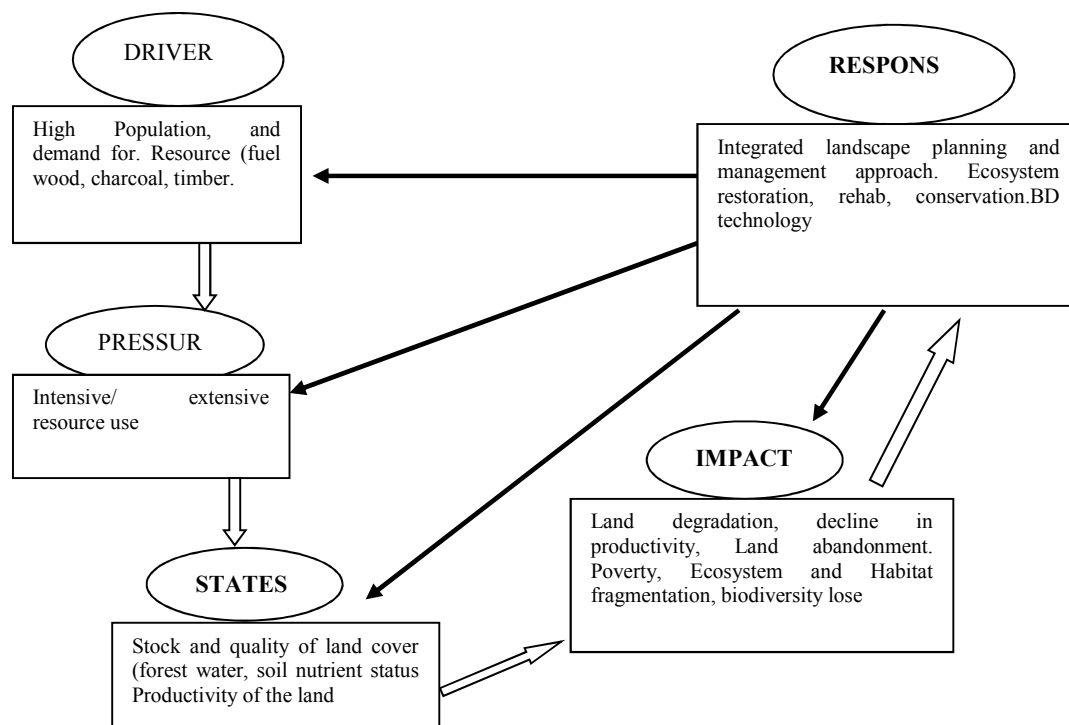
DRIVER

High Population, and demand for. Resource (fuel wood, charcoal, timber.

RESPONS

Integrated landscape planning and management approach. Ecosystem restoration, rehab, conservation.BD technology

PRESSUR

Intensive/ extensive resource use

IMPACT

Land degradation, decline in productivity, Land abandonment. Poverty, Ecosystem and Habitat fragmentation, biodiversity lose

STATES

Stock and quality of land cover (forest water, soil nutrient status Productivity of the land